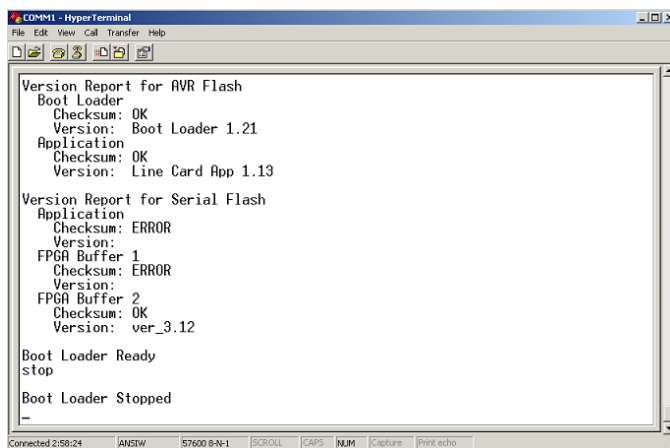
COMM1 - HyperTerminal
File Edit View Call Transfer Help

Version Report for AVR Flash
Boot Loader
Checksum: OK
Version: Boot Loader 1.21
Application
Checksum: OK
Version: Line Card App 1.13

Version Report for Serial Flash
Application
Checksum: ERROR
Version:
FPGA Buffer 1
Checksum: ERROR
Version:
FPGA Buffer 2
Checksum: OK
Version: ver_3.12

Boot Loader Ready
stop

Boot Loader Stopped
_

Connected 2:58:24 ANSIW 57600 8-N-1 SCROLL CAPS NUM Capture Print echo